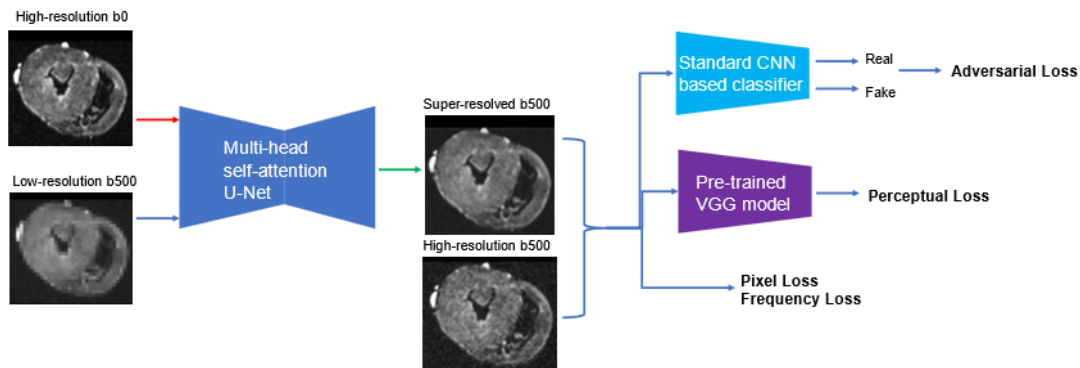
High-resolution b0

Low-resolution b500

Multi-head self-attention U-Net

Super-resolved b500

High-resolution b500

Standard CNN based classifier

Real

Fake

Adversarial Loss

Pre-trained VGG model

Perceptual Loss

Pixel Loss
Frequency Loss